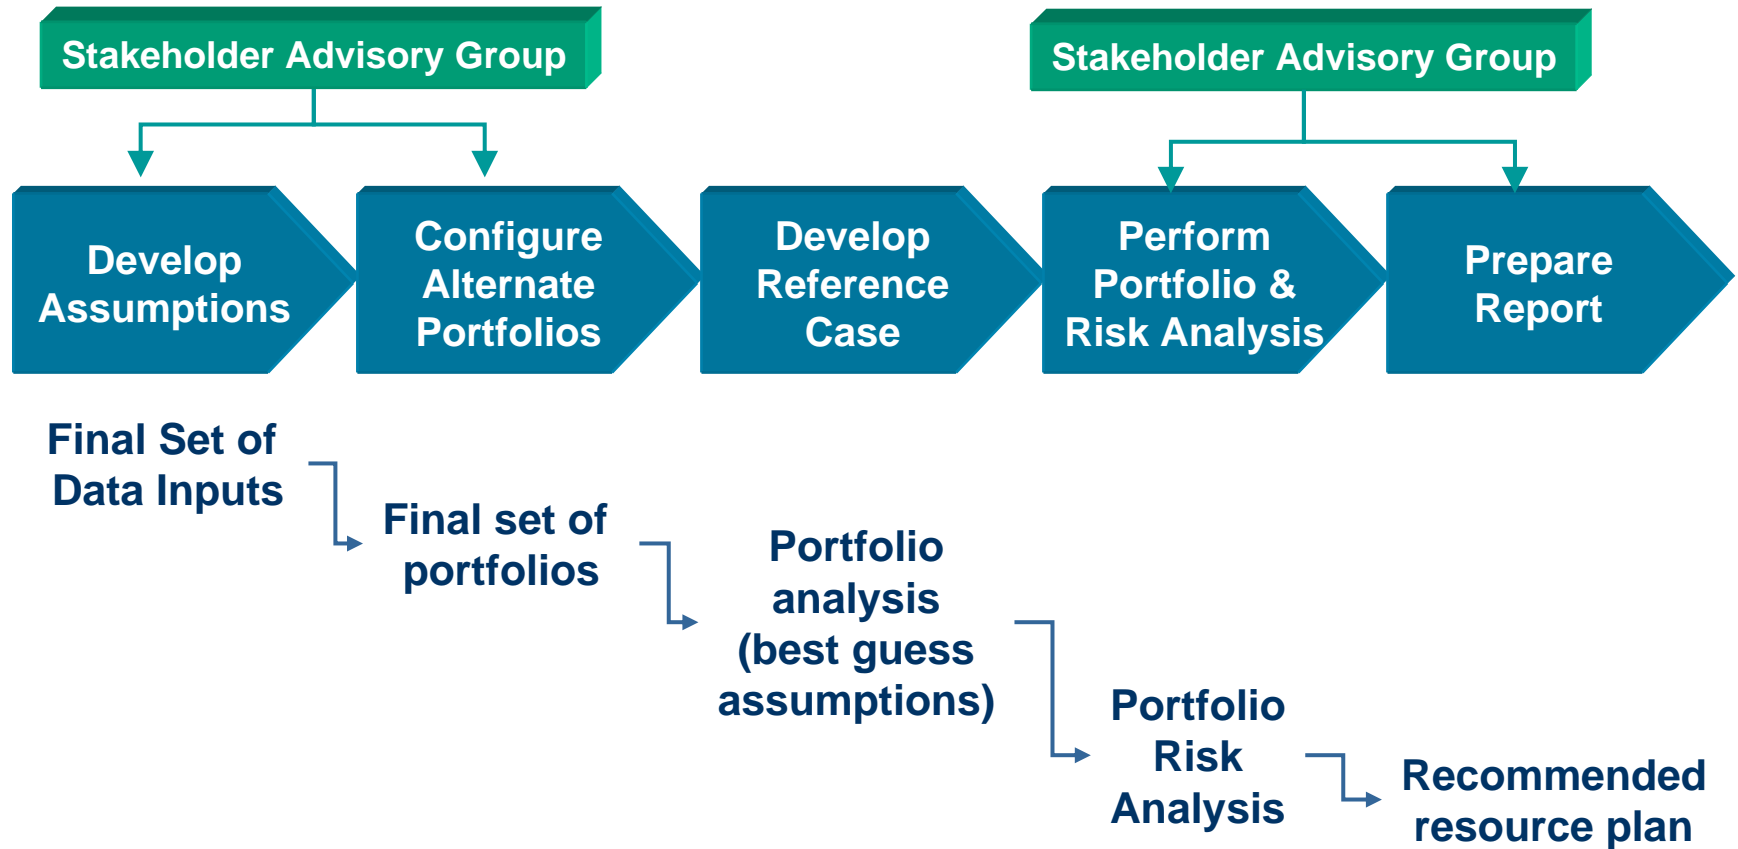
Stakeholder Advisory Group

Stakeholder Advisory Group

Develop Assumptions

Configure Alternate Portfolios

Develop Reference Case

Perform Portfolio & Risk Analysis

Prepare Report

Final Set of Data Inputs

Final set of portfolios

Portfolio analysis (best guess assumptions)

Portfolio Risk Analysis

Recommended resource plan